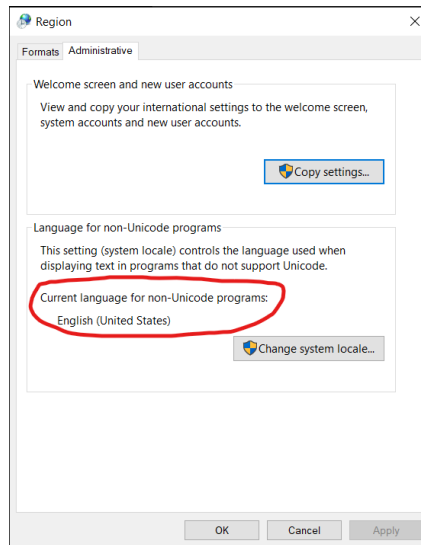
Region

Formats Administrative

Welcome screen and new user accounts

View and copy your international settings to the welcome screen, system accounts and new user accounts.

Copy settings...

Language for non-Unicode programs

This setting (system locale) controls the language used when displaying text in programs that do not support Unicode.

Current language for non-Unicode programs:

English (United States)

Change system locale...

OK Cancel Apply